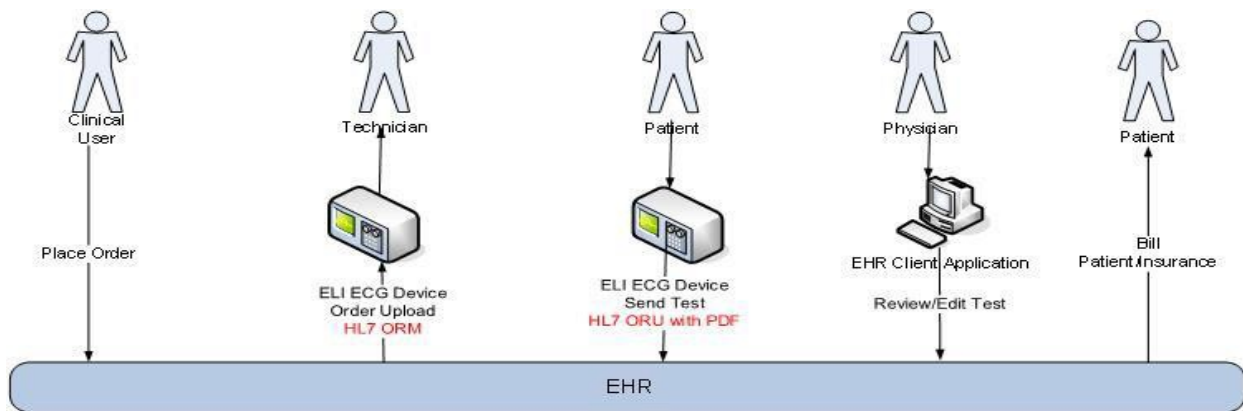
Clinical User

Place Order

Technician

ELI ECG Device Order Upload
HL7 ORM

Patient

ELI ECG Device Send Test
HL7 ORU with PDF

Physician

EHR Client Application

Review/Edit Test

Patient

Bill Patient/Insurance

EHR